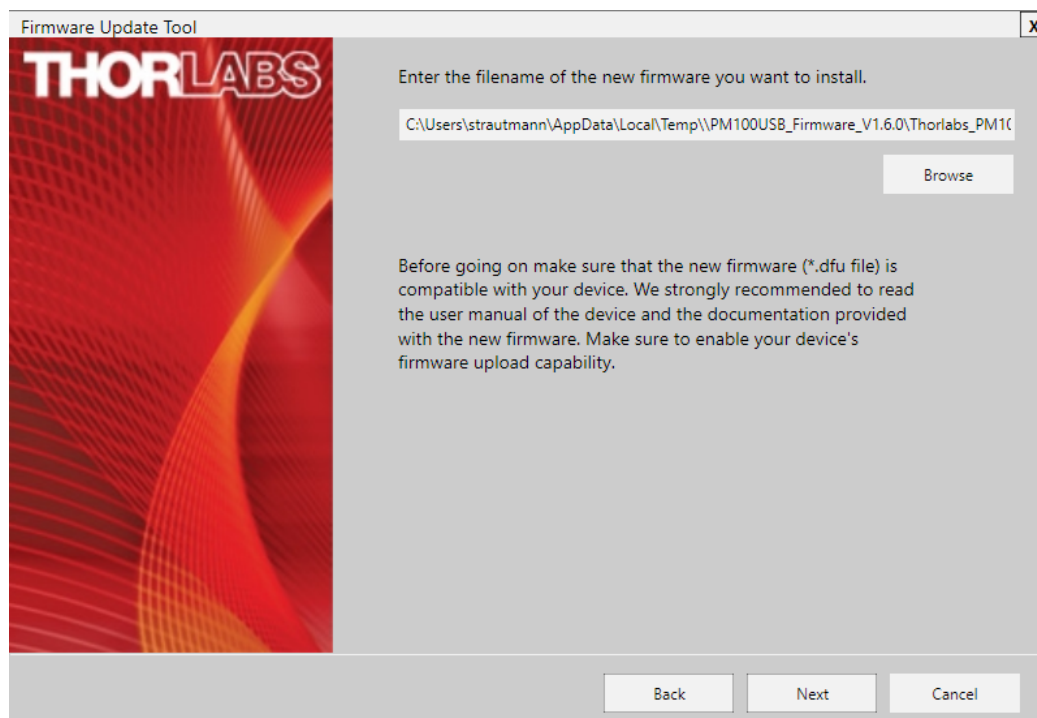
Firmware Update Tool

X

THORLABS

Enter the filename of the new firmware you want to install.

C:\Users\strautmann\AppData\Local\Temp\\PM100USB_Firmware_V1.6.0\Thorlabs_PM1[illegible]

Browse

Before going on make sure that the new firmware (*.dfu file) is compatible with your device. We strongly recommended to read the user manual of the device and the documentation provided with the new firmware. Make sure to enable your device's firmware upload capability.

Back

Next

Cancel